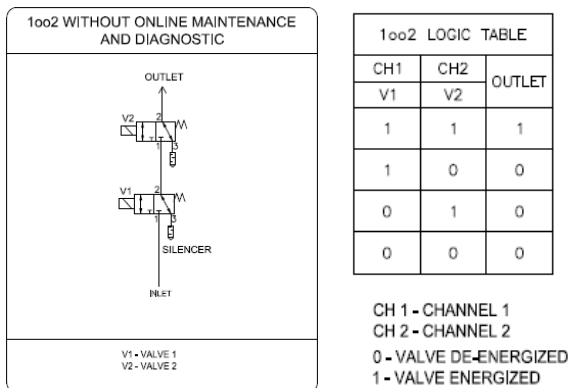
1oo2 WITHOUT ONLINE MAINTENANCE AND DIAGNOSTIC

OUTLET

V2
2
1
3

V1
2
1
3

SILENCER

INLET

V1 - VALVE 1
V2 - VALVE 2

1oo2 LOGIC TABLE

| CH1 | CH2 | OUTLET |
|---|---|---|
| V1 | V2 | |
| 1 | 1 | 1 |
| 1 | 0 | 0 |
| 0 | 1 | 0 |
| 0 | 0 | 0 |

CH 1 - CHANNEL 1
CH 2 - CHANNEL 2
0 - VALVE DE-ENERGIZED
1 - VALVE ENERGIZED